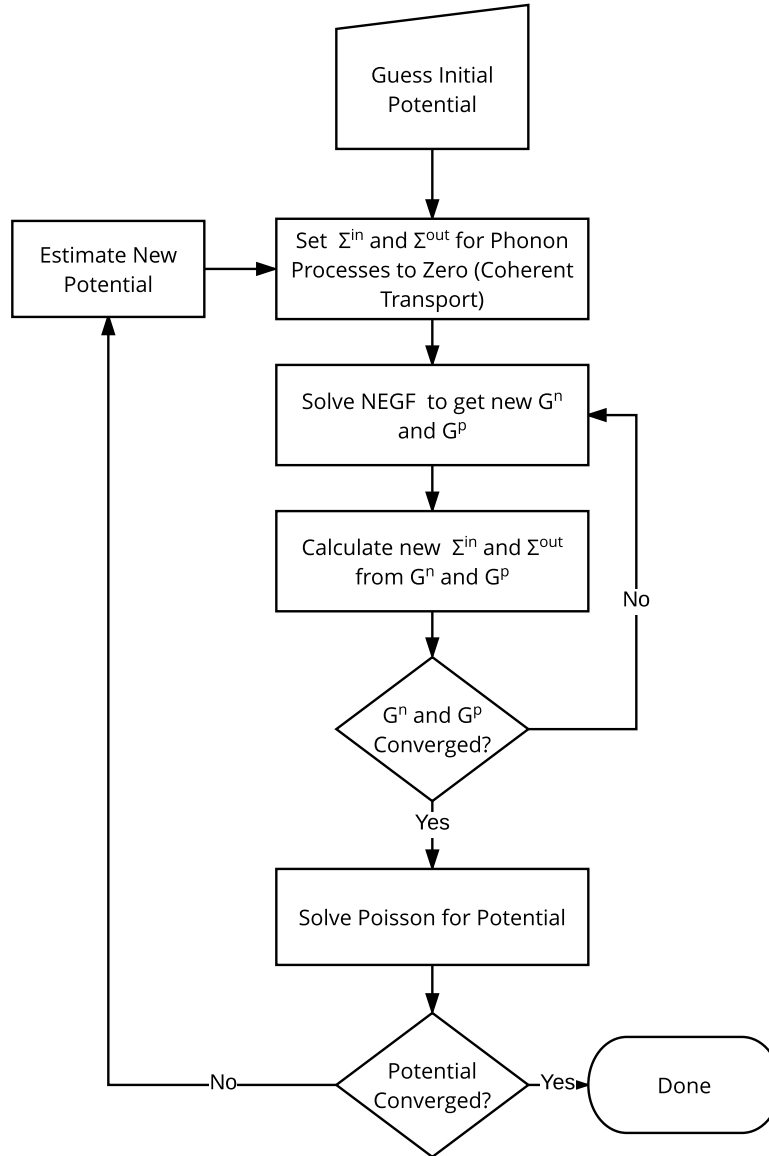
Guess Initial Potential

Estimate New Potential

Set $\Sigma^{in}$ and $\Sigma^{out}$ for Phonon Processes to Zero (Coherent Transport)

Solve NEGF to get new $G^n$ and $G^p$

Calculate new $\Sigma^{in}$ and $\Sigma^{out}$ from $G^n$ and $G^p$

No

$G^n$ and $G^p$ Converged?

Yes

Solve Poisson for Potential

No

Potential Converged?

Yes

Done